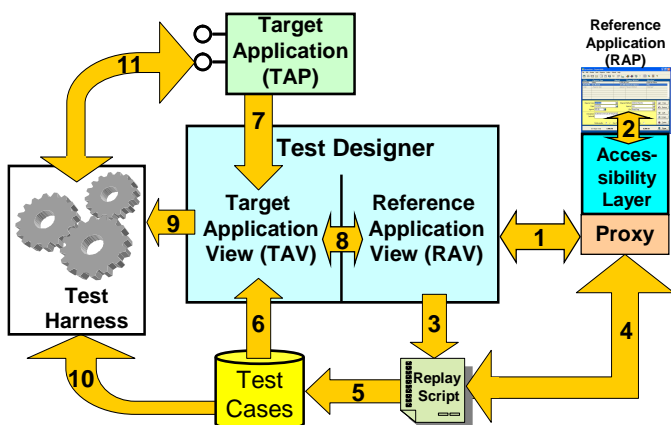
Target Application (TAP)

Reference Application (RAP)

11

7

2

Test Designer

Accessibility Layer

Target Application View (TAV)

8

Reference Application View (RAV)

9

1

Proxy

Test Harness

6

3

4

10

Test Cases

5

Replay Script